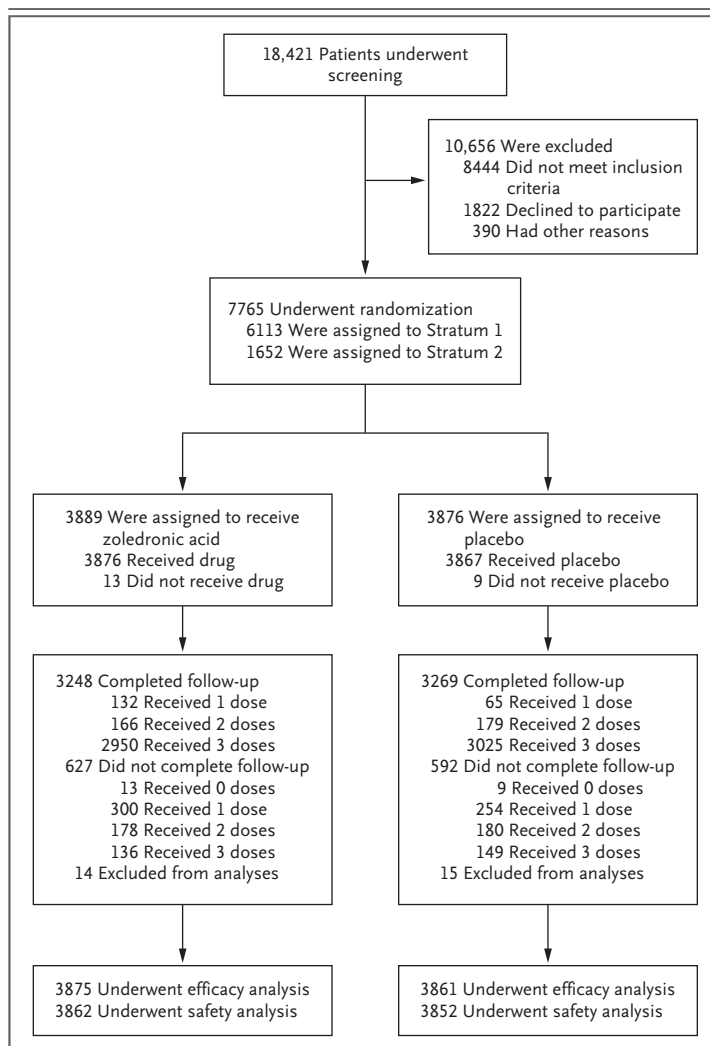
18,421 Patients underwent screening

10,656 Were excluded
8444 Did not meet inclusion criteria
1822 Declined to participate
390 Had other reasons

7765 Underwent randomization
6113 Were assigned to Stratum 1
1652 Were assigned to Stratum 2

3889 Were assigned to receive zoledronic acid
3876 Received drug
13 Did not receive drug

3876 Were assigned to receive placebo
3867 Received placebo
9 Did not receive placebo

3248 Completed follow-up
132 Received 1 dose
166 Received 2 doses
2950 Received 3 doses
627 Did not complete follow-up
13 Received 0 doses
300 Received 1 dose
178 Received 2 doses
136 Received 3 doses
14 Excluded from analyses

3269 Completed follow-up
65 Received 1 dose
179 Received 2 doses
3025 Received 3 doses
592 Did not complete follow-up
9 Received 0 doses
254 Received 1 dose
180 Received 2 doses
149 Received 3 doses
15 Excluded from analyses

3875 Underwent efficacy analysis
3862 Underwent safety analysis

3861 Underwent efficacy analysis
3852 Underwent safety analysis